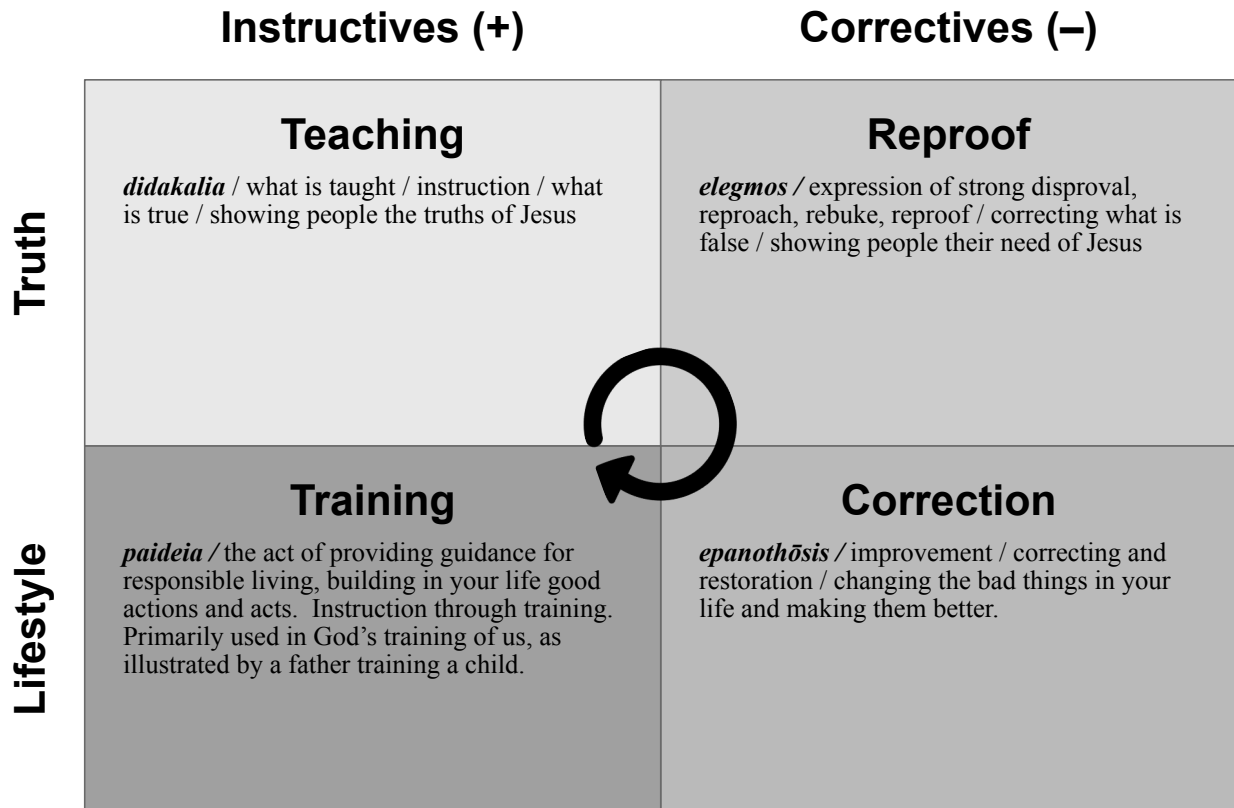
Instructives (+)

Correctives (–)

Truth

Lifestyle

| Teaching | Reproof |
|---|---|
| ***didakalia*** / what is taught / instruction / what is true / showing people the truths of Jesus | ***elegmos /*** expression of strong disproval, reproach, rebuke, reproof / correcting what is false / showing people their need of Jesus |
| **Training** | **Correction** |
| ***paideia /*** the act of providing guidance for responsible living, building in your life good actions and acts. Instruction through training. Primarily used in God's training of us, as illustrated by a father training a child. | ***epanothōsis /*** improvement / correcting and restoration / changing the bad things in your life and making them better. |